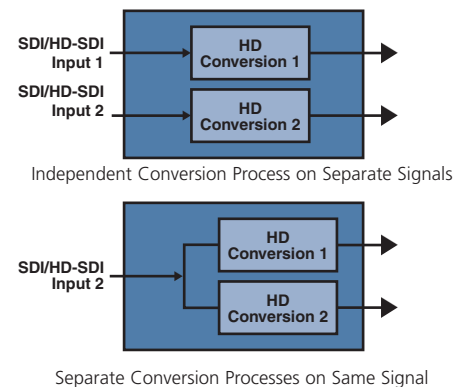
SDI/HD-SDI
Input 1

HD
Conversion 1

SDI/HD-SDI
Input 2

HD
Conversion 2

Independent Conversion Process on Separate Signals

SDI/HD-SDI
Input 2

HD
Conversion 1

HD
Conversion 2

Separate Conversion Processes on Same Signal